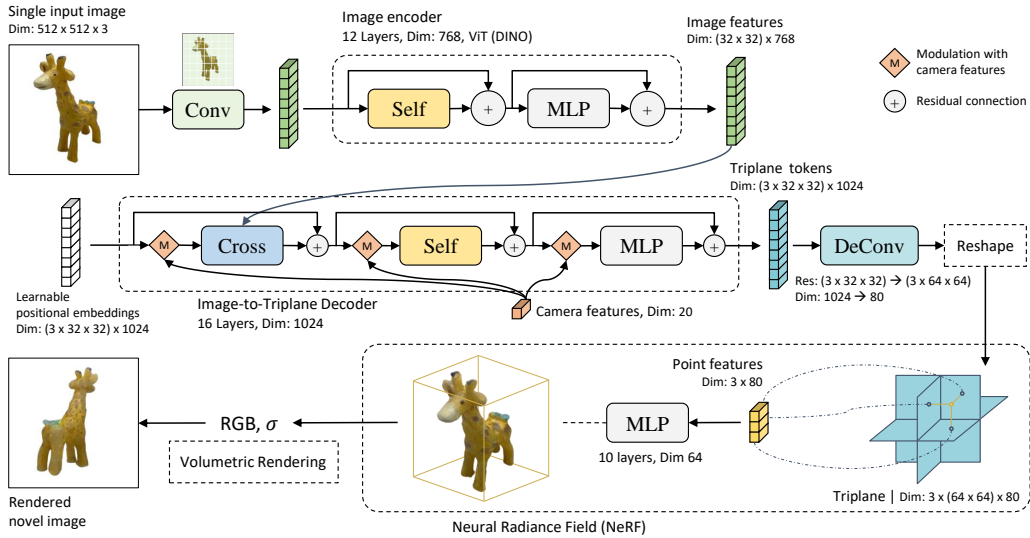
Single input image
Dim: 512 x 512 x 3

Conv

Image encoder
12 Layers, Dim: 768, ViT (DINO)

Self

+

MLP

+

Image features
Dim: (32 x 32) x 768

M Modulation with camera features

+ Residual connection

Triplane tokens
Dim: (3 x 32 x 32) x 1024

M

Cross

+

M

Self

+

M

MLP

+

DeConv

Reshape

Learnable positional embeddings
Dim: (3 x 32 x 32) x 1024

Image-to-Triplane Decoder
16 Layers, Dim: 1024

Camera features, Dim: 20

Res: (3 x 32 x 32) → (3 x 64 x 64)
Dim: 1024 → 80

Point features
Dim: 3 x 80

RGB, $\sigma$

Volumetric Rendering

MLP

10 layers, Dim 64

Triplane | Dim: 3 x (64 x 64) x 80

Rendered novel image

Neural Radiance Field (NeRF)